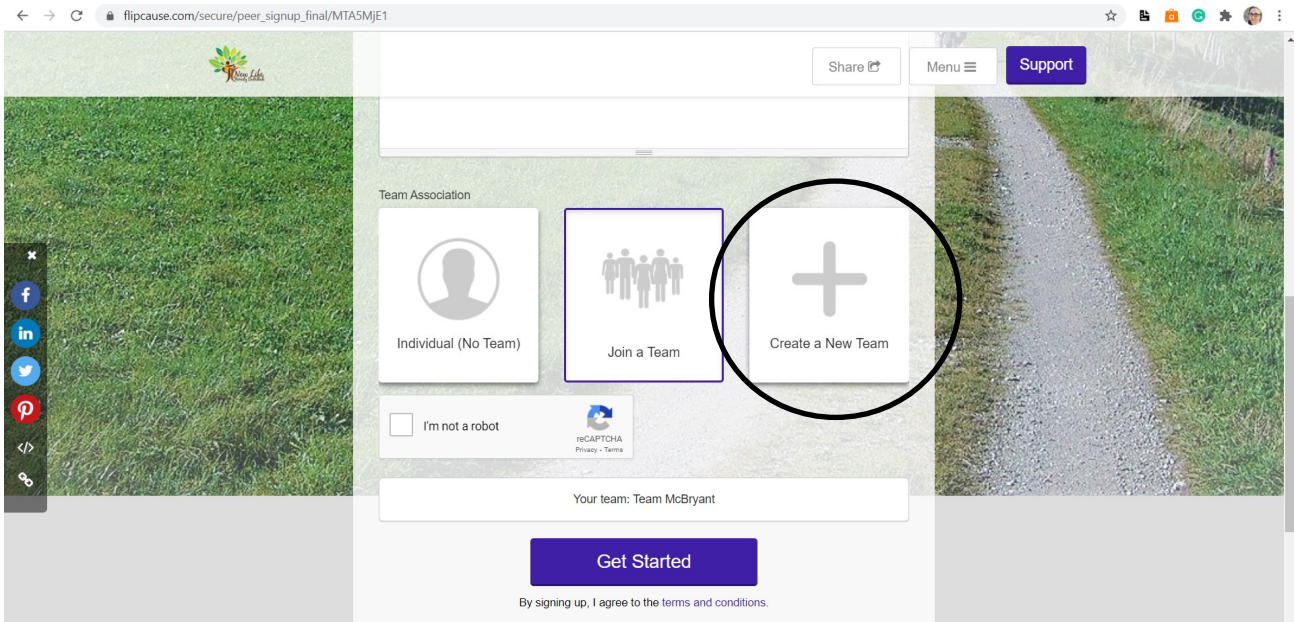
flipcause.com/secure/peer_signup_final/MTA5MjE1

Share

Menu

Support

Team Association

Individual (No Team)

Join a Team

Create a New Team

I'm not a robot

reCAPTCHA
Privacy - Terms

Your team: Team McBryant

Get Started

By signing up, I agree to the terms and conditions.